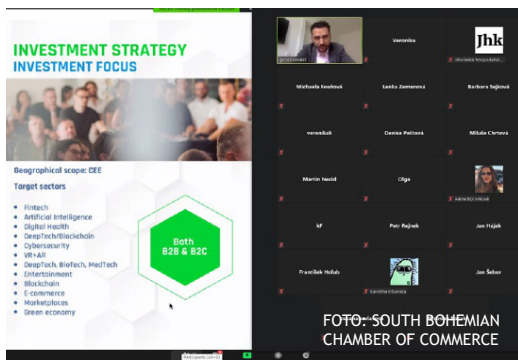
INVESTMENT STRATEGY
INVESTMENT FOCUS

Geographical scope: CEE

Target sectors

- Fintech
- Artificial Intelligence
- Digital Health
- DeepTech/Blockchain
- Cybersecurity
- VR+AR
- DeepTech, BioTech, MedTech
- Entertainment
- Blockchain
- E-commerce
- Marketplaces
- Green economy

Both B2B & B2C

Veronika

Jhk

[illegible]

Michaela Soukoue

Lenka Zemanová

Barbora Sajlová

veronikaš

Denisa Peitová

Mikuláš Cintová

Martin Nadd

Olga

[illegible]

kP

Petr Rajnek

Jan Hájek

František Holub

Karolína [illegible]

Jan Šebor

FOTO: SOUTH BOHEMIAN CHAMBER OF COMMERCE